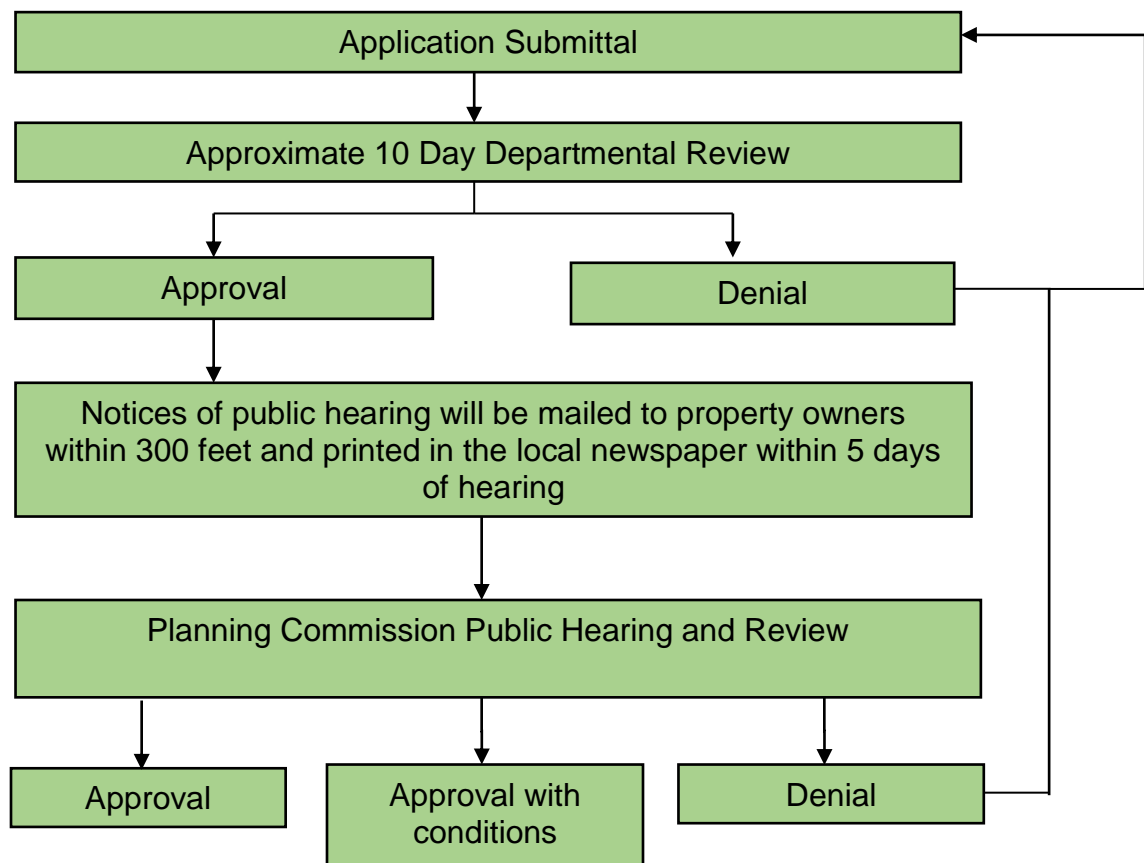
Application Submittal

Approximate 10 Day Departmental Review

Approval

Denial

Notices of public hearing will be mailed to property owners within 300 feet and printed in the local newspaper within 5 days of hearing

Planning Commission Public Hearing and Review

Approval

Approval with conditions

Denial